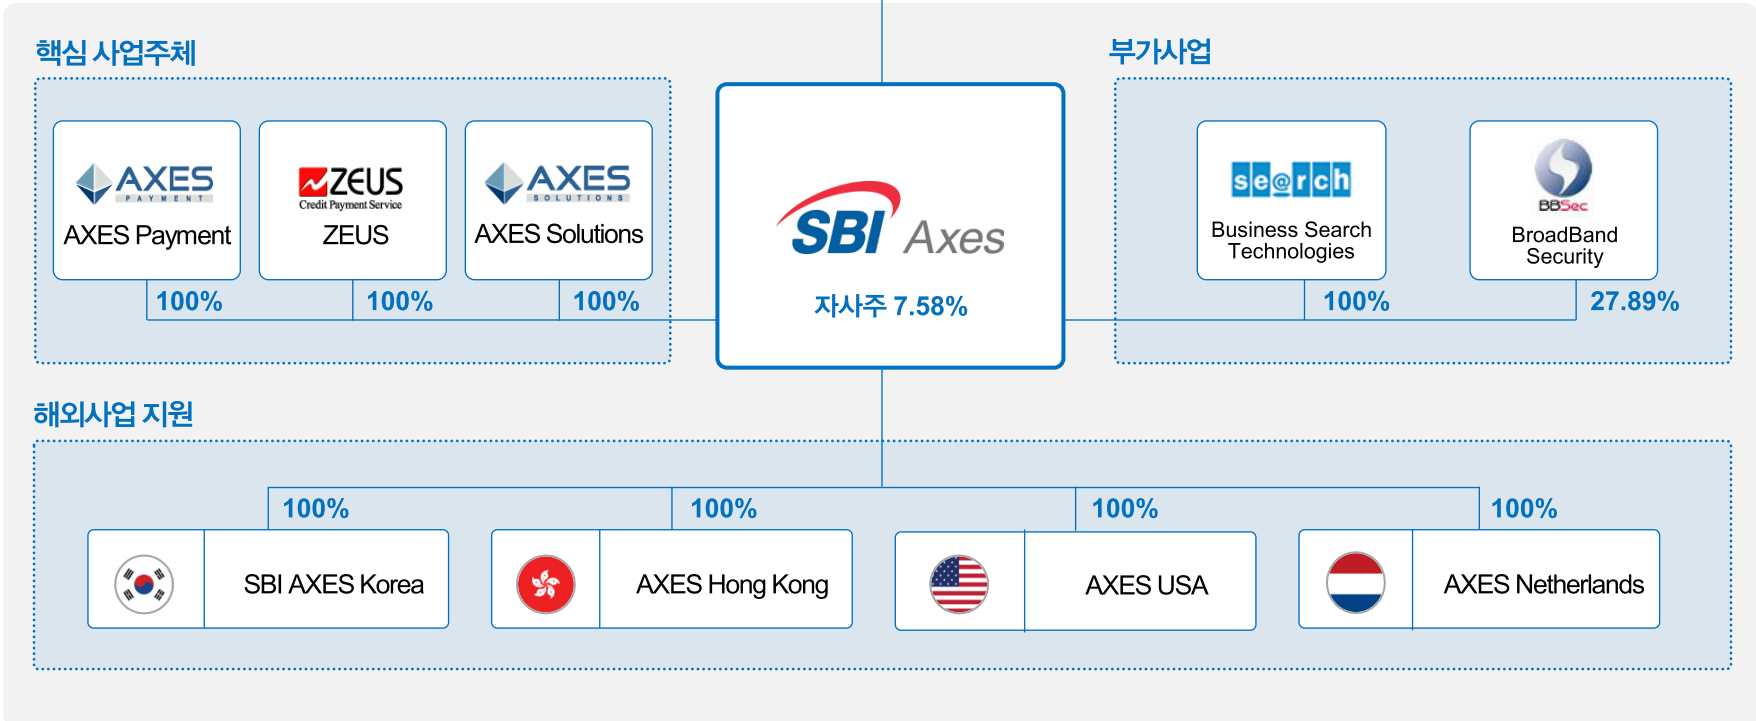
핵심 사업주체

AXES PAYMENT
AXES Payment

ZEUS Credit Payment Service
ZEUS

AXES SOLUTIONS
AXES Solutions

100%
100%
100%

SBI Axes
자사주 7.58%

부가사업

search
Business Search Technologies

BBSec
BroadBand Security

100%
27.89%

해외사업 지원

100%
SBI AXES Korea

100%
AXES Hong Kong

100%
AXES USA

100%
AXES Netherlands